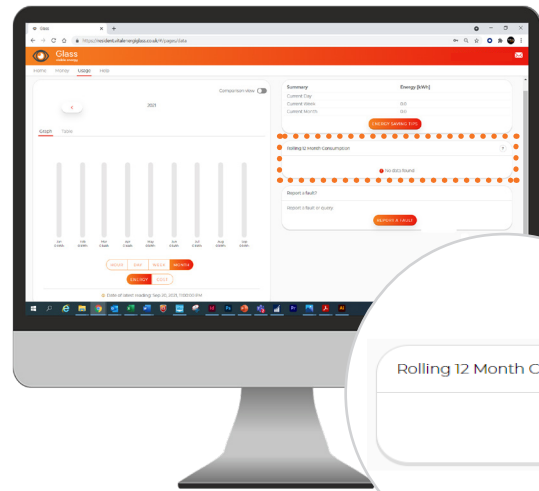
Glass

https://residents.vitalenergyglass.co.uk/#/pages/data

Glass

Home Energy Usage Help

Comparison View

2021

Graph Table

Jan Feb Mar Apr May Jun Jul Aug Sep

HOUR DAY WEEK MONTH

ENERGY COST

Date of latest reading: Sep 20, 2021, 11:00:00 PM

Summary Energy (kWh)
Current Day
Current Week 0.0
Current Month 0.0

ENERGY SAVING TIPS

Rolling 12 Month Consumption

No data found.

Report a fault?

Report a fault or query

REPORT A FAULT

Rolling 12 Month C